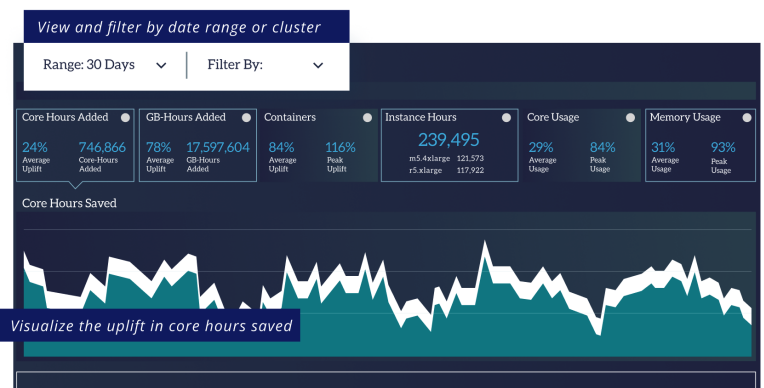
View and filter by date range or cluster

Range: 30 Days

Filter By:

Core Hours Added
24%
Average Uplift
746,866
Core-Hours Added

GB-Hours Added
78%
Average Uplift
17,597,604
GB-Hours Added

Containers
84%
Average Uplift
116%
Peak Uplift

Instance Hours
239,495
m5.4xlarge 121,573
r5.xlarge 117,922

Core Usage
29%
Average Usage
84%
Peak Usage

Memory Usage
31%
Average Usage
93%
Peak Usage

Core Hours Saved

Visualize the uplift in core hours saved